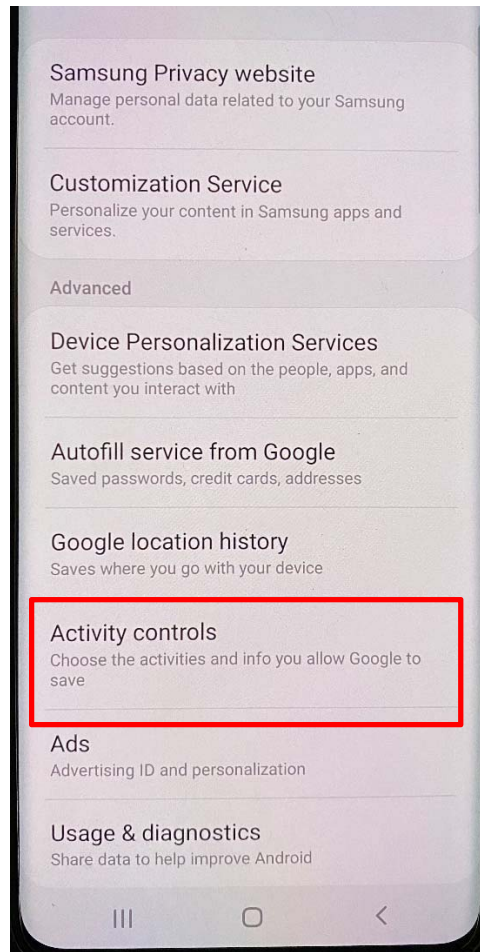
Samsung Privacy website
Manage personal data related to your Samsung account.

Customization Service
Personalize your content in Samsung apps and services.

Advanced

Device Personalization Services
Get suggestions based on the people, apps, and content you interact with

Autofill service from Google
Saved passwords, credit cards, addresses

Google location history
Saves where you go with your device

Activity controls
Choose the activities and info you allow Google to save

Ads
Advertising ID and personalization

Usage & diagnostics
Share data to help improve Android